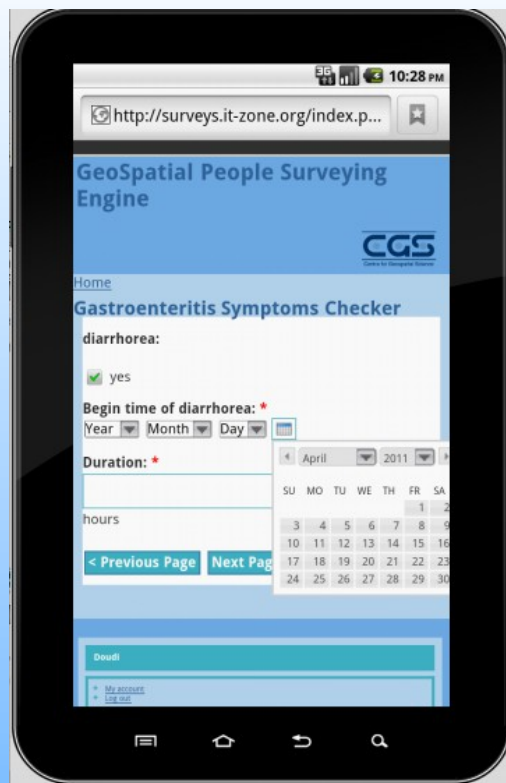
10:28 PM

http://surveys.it-zone.org/index.p...

GeoSpatial People Surveying Engine

CGS
Centre for Geospatial Science

Home

Gastroenteritis Symptoms Checker

diarrhorea:

yes

Begin time of diarrhorea: *

Year Month Day

Duration: *

hours

April 2011

| SU | MO | TU | WE | TH | FR | SA |
|---|---|---|---|---|---|---|
| | | | | | 1 | 2 |
| 3 | 4 | 5 | 6 | 7 | 8 | 9 |
| 10 | 11 | 12 | 13 | 14 | 15 | 16 |
| 17 | 18 | 19 | 20 | 21 | 22 | 23 |
| 24 | 25 | 26 | 27 | 28 | 29 | 30 |

< Previous Page   Next Pag

Doudi

My account
Log out